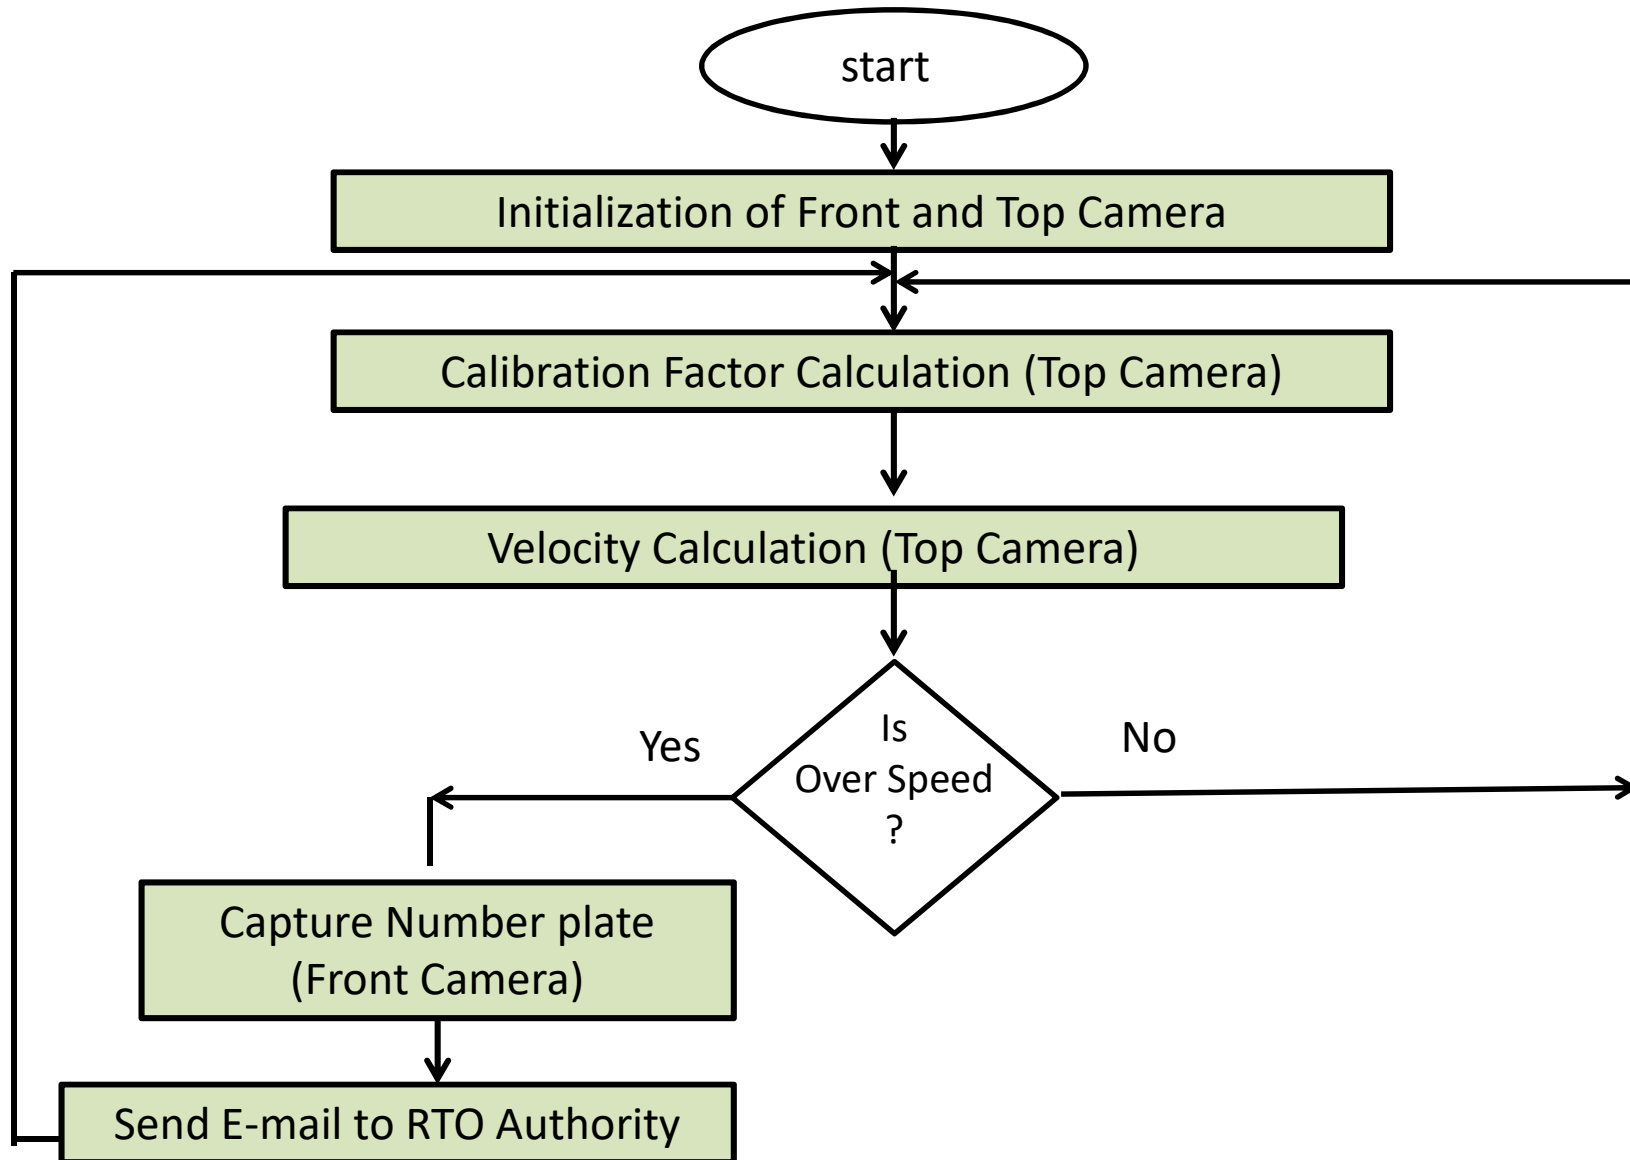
start

Initialization of Front and Top Camera

Calibration Factor Calculation (Top Camera)

Velocity Calculation (Top Camera)

Is Over Speed ?

Yes

No

Capture Number plate (Front Camera)

Send E-mail to RTO Authority